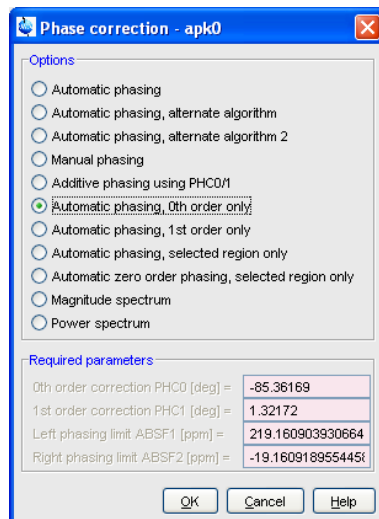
Phase correction - apk0

Options

Automatic phasing

Automatic phasing, alternate algorithm

Automatic phasing, alternate algorithm 2

Manual phasing

Additive phasing using PHC0/1

Automatic phasing, 0th order only

Automatic phasing, 1st order only

Automatic phasing, selected region only

Automatic zero order phasing, selected region only

Magnitude spectrum

Power spectrum

Required parameters

| | |
|---|---|
| 0th order correction PHC0 [deg] = | -85.36169 |
| 1st order correction PHC1 [deg] = | 1.32172 |
| Left phasing limit ABSF1 [ppm] = | 219.160903930664 |
| Right phasing limit ABSF2 [ppm] = | -19.16091895544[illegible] |

OK Cancel Help